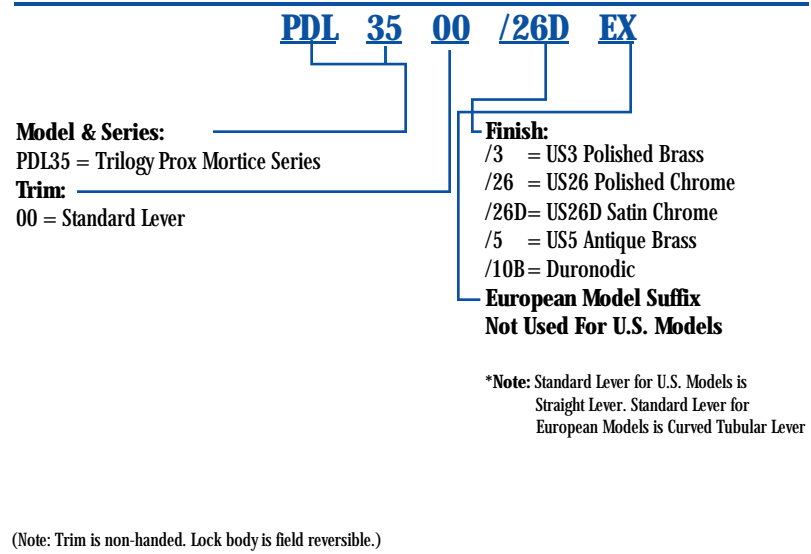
PDL 35 00 /26D EX

Model & Series:
PDL35 = Trilogy Prox Mortice Series

Trim:
00 = Standard Lever

Finish:
/3 = US3 Polished Brass
/26 = US26 Polished Chrome
/26D= US26D Satin Chrome
/5 = US5 Antique Brass
/10B = Duronodic

European Model Suffix
Not Used For U.S. Models

*Note: Standard Lever for U.S. Models is Straight Lever. Standard Lever for European Models is Curved Tubular Lever

(Note: Trim is non-handed. Lock body is field reversible.)